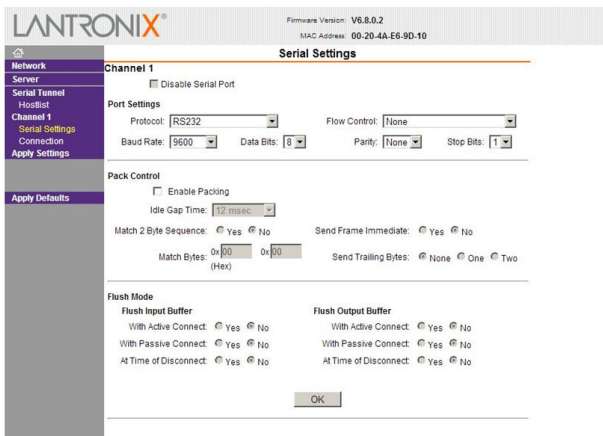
LANTRONIX®

Firmware Version: V6.8.0.2
MAC Address: 00-20-4A-E6-9D-10

Network
Server
Serial Tunnel
Hostlist
Channel 1
Serial Settings
Connection
Apply Settings

Apply Defaults

Serial Settings

Channel 1
Disable Serial Port

Port Settings
Protocol: RS232
Flow Control: None
Baud Rate: 9600
Data Bits: 8
Parity: None
Stop Bits: 1

Pack Control
Enable Packing
Idle Gap Time: 12 msec
Match 2 Byte Sequence: Yes No
Send Frame Immediate: Yes No
Match Bytes: 0x 00 0x 00 (Hex)
Send Trailing Bytes: None One Two

Flush Mode
Flush Input Buffer
With Active Connect: Yes No
With Passive Connect: Yes No
At Time of Disconnect: Yes No
Flush Output Buffer
With Active Connect: Yes No
With Passive Connect: Yes No
At Time of Disconnect: Yes No

OK